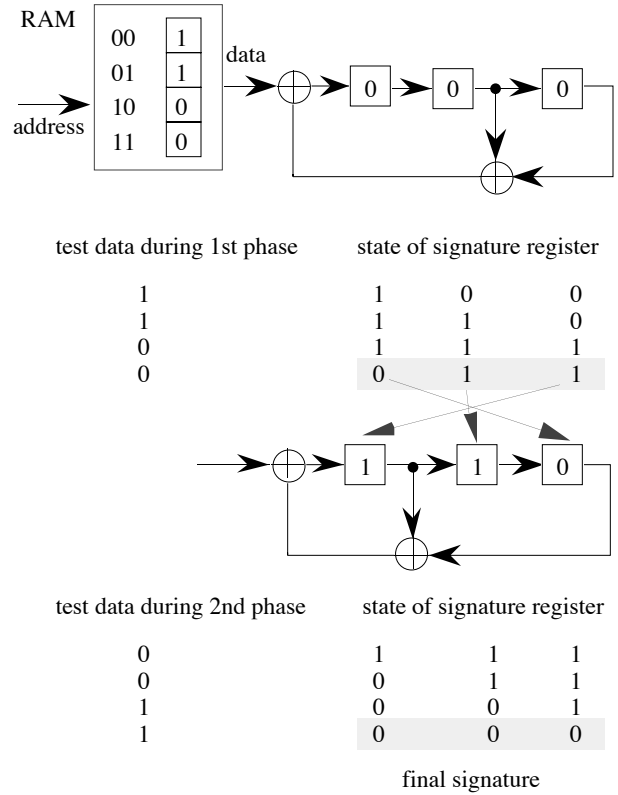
RAM

| 00 | 1 |
|---|---|
| 01 | 1 |
| 10 | 0 |
| 11 | 0 |

address

data

0 0 0

test data during 1st phase

state of signature register

| test data | | | |
|---|---|---|---|
| 1 | 1 | 0 | 0 |
| 1 | 1 | 1 | 0 |
| 0 | 1 | 1 | 1 |
| 0 | 0 | 1 | 1 |

1 1 0

test data during 2nd phase

state of signature register

| test data | | | |
|---|---|---|---|
| 0 | 1 | 1 | 1 |
| 0 | 0 | 1 | 1 |
| 1 | 0 | 0 | 1 |
| 1 | 0 | 0 | 0 |

final signature